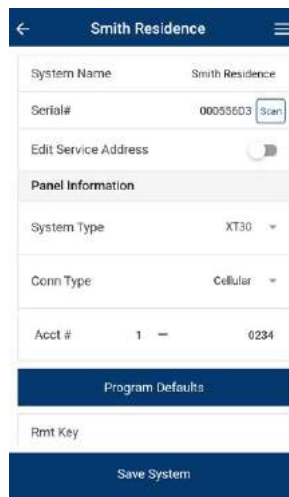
Smith Residence

System Name Smith Residence

Serial# 00055603 Scan

Edit Service Address

Panel Information

System Type XT30

Conn Type Cellular

Acct # 1 — 0234

Program Defaults

Rmt Key

Save System